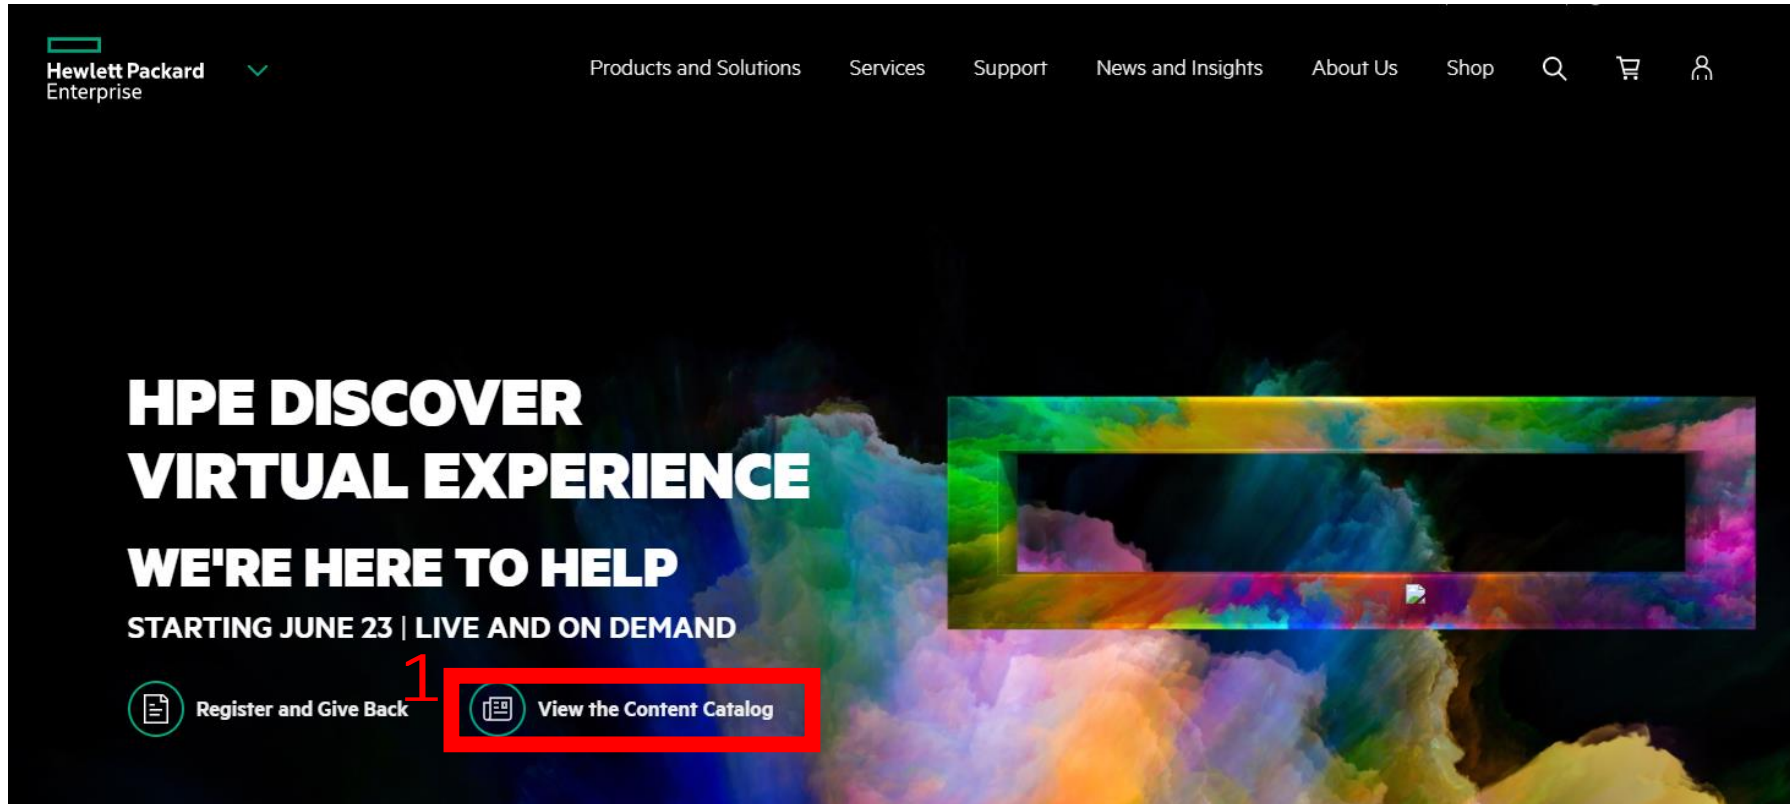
Hewlett Packard Enterprise

Products and Solutions
Services
Support
News and Insights
About Us
Shop

HPE DISCOVER VIRTUAL EXPERIENCE

WE'RE HERE TO HELP

STARTING JUNE 23 | LIVE AND ON DEMAND

Register and Give Back

1

View the Content Catalog